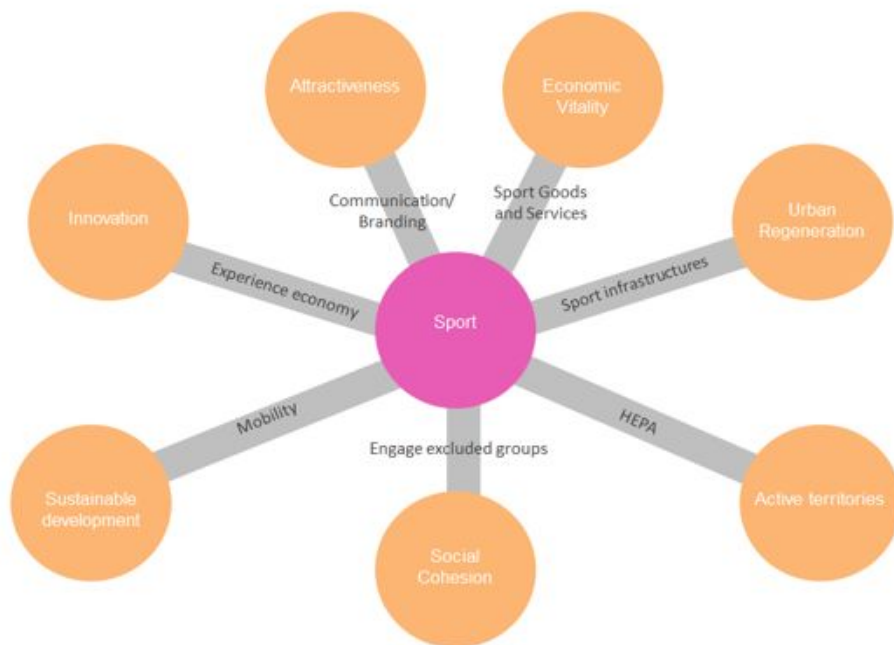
Attractiveness

Economic Vitality

Communication/ Branding

Sport Goods and Services

Innovation

Urban Regeneration

Experience economy

Sport

Sport infrastructures

Mobility

HEPA

Engage excluded groups

Sustainable development

Social Cohesion

Active territories